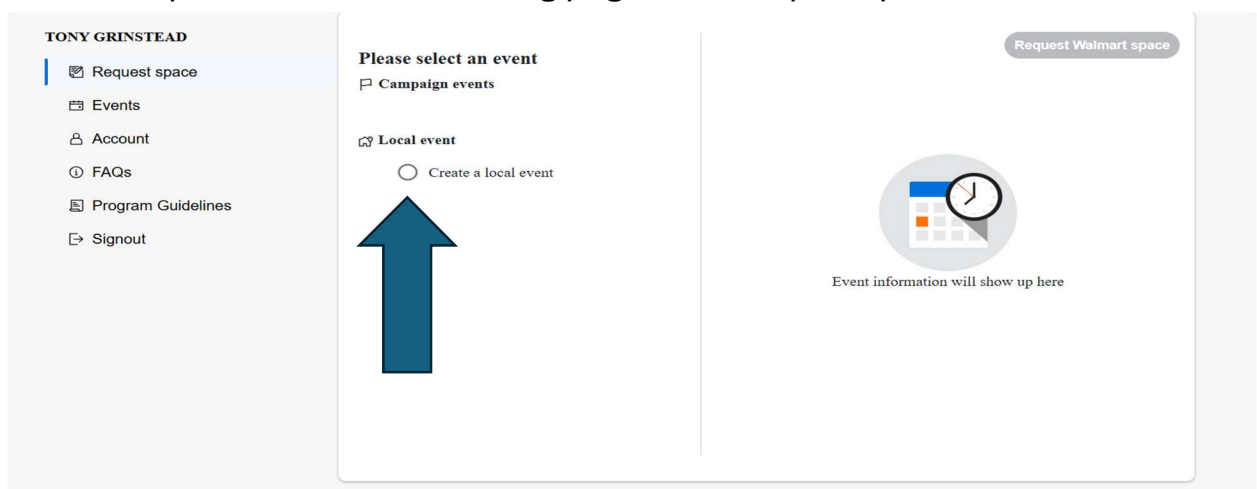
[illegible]

TONY GRINSTEAD

Request space

Events

Account

FAQs

Program Guidelines

Signout

Please select an event

Campaign events

Local event

Create a local event

Request Walmart space

Event information will show up here